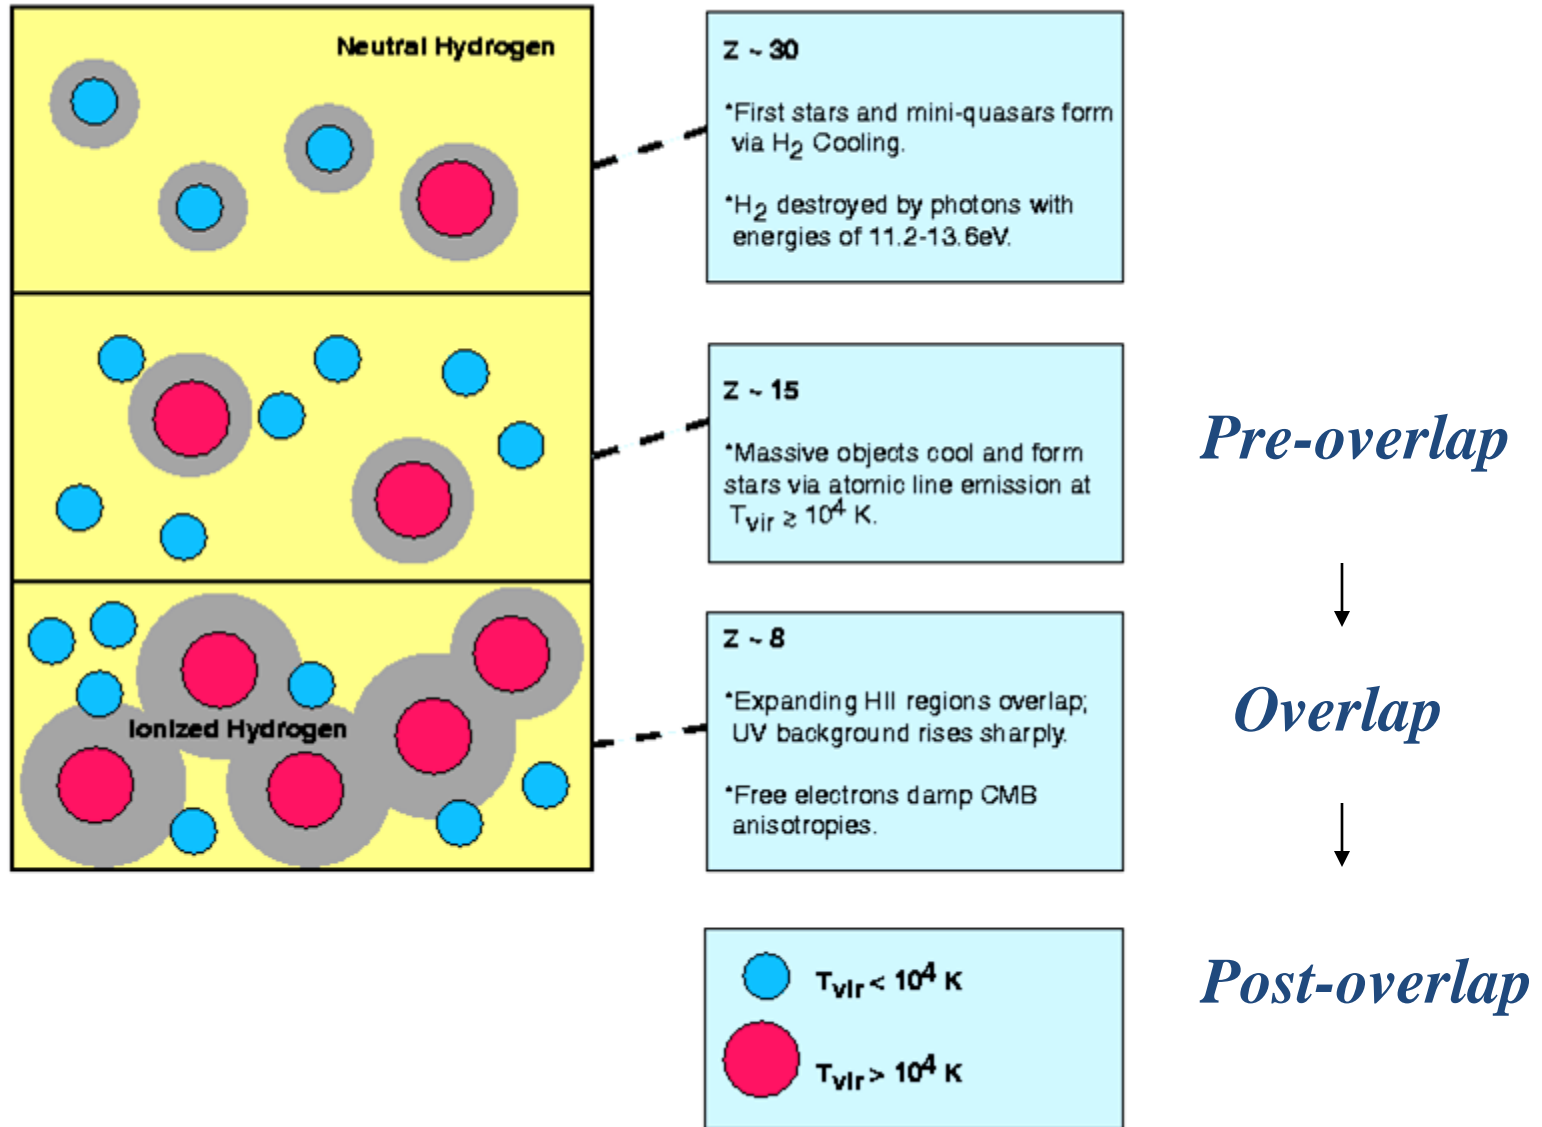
Neutral Hydrogen

Ionized Hydrogen

Z ~ 30

•First stars and mini-quasars form via $H_2$ Cooling.

•$H_2$ destroyed by photons with energies of 11.2-13.6eV.

Z ~ 15

•Massive objects cool and form stars via atomic line emission at $T_{vir} \gtrsim 10^4$ K.

Z ~ 8

•Expanding HII regions overlap; UV background rises sharply.

•Free electrons damp CMB anisotropies.

$T_{vir} < 10^4$ K

$T_{vir} > 10^4$ K

Pre-overlap

Overlap

Post-overlap